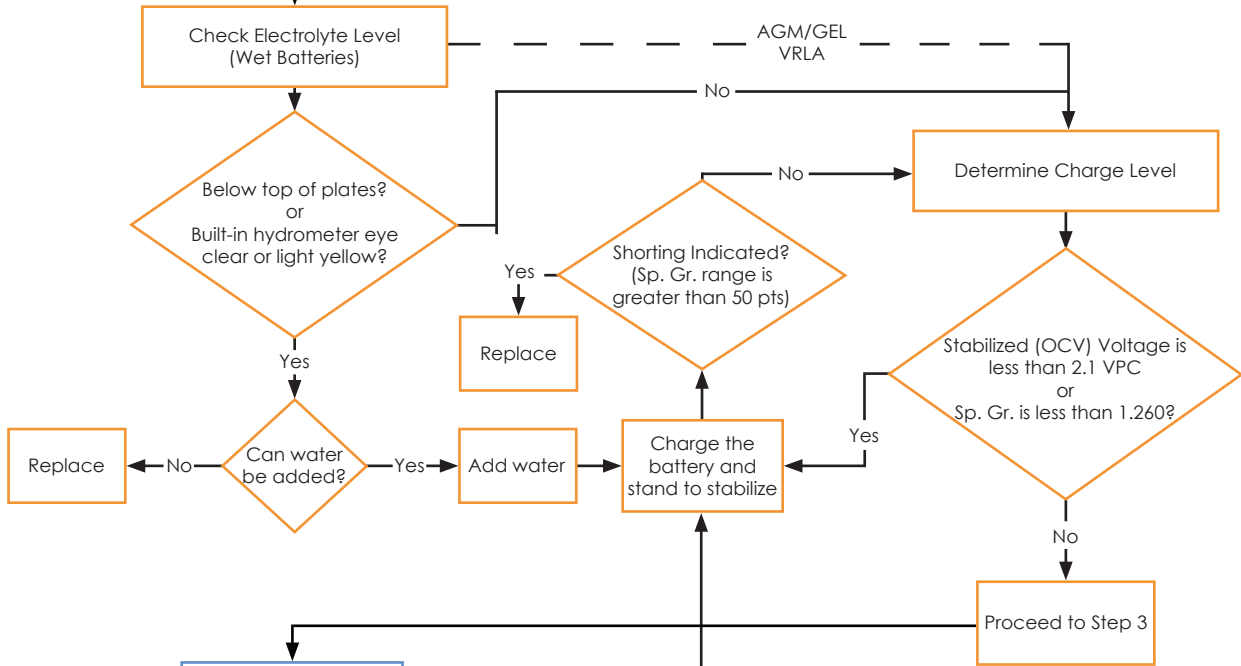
Check Electrolyte Level (Wet Batteries)

AGM/GEL VRLA

No

Determine Charge Level

Below top of plates? or Built-in hydrometer eye clear or light yellow?

No

Shorting Indicated? (Sp. Gr. range is greater than 50 pts)

Yes

Replace

Stabilized (OCV) Voltage is less than 2.1 VPC or Sp. Gr. is less than 1.260?

Yes

Yes

Replace

No

Can water be added?

Yes

Add water

Charge the battery and stand to stabilize

No

Proceed to Step 3